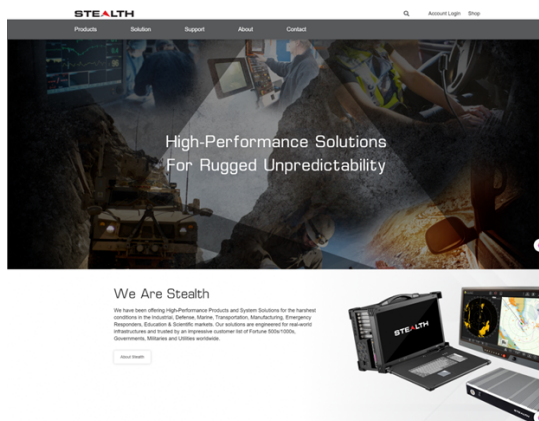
STEALTH

Account Login Shop

Products Solution Support About Contact

High-Performance Solutions For Rugged Unpredictability

We Are Stealth

We have been offering High-Performance Products and System Solutions for the harshest conditions in the Industrial, Defense, Marine, Transportation, Manufacturing, Emergency Responders, Education & Scientific markets. Our solutions are engineered for real-world infrastructures and trusted by an impressive customer list of Fortune 500s/1000s, Governments, Militaries and Utilities worldwide.

About Stealth

STEALTH